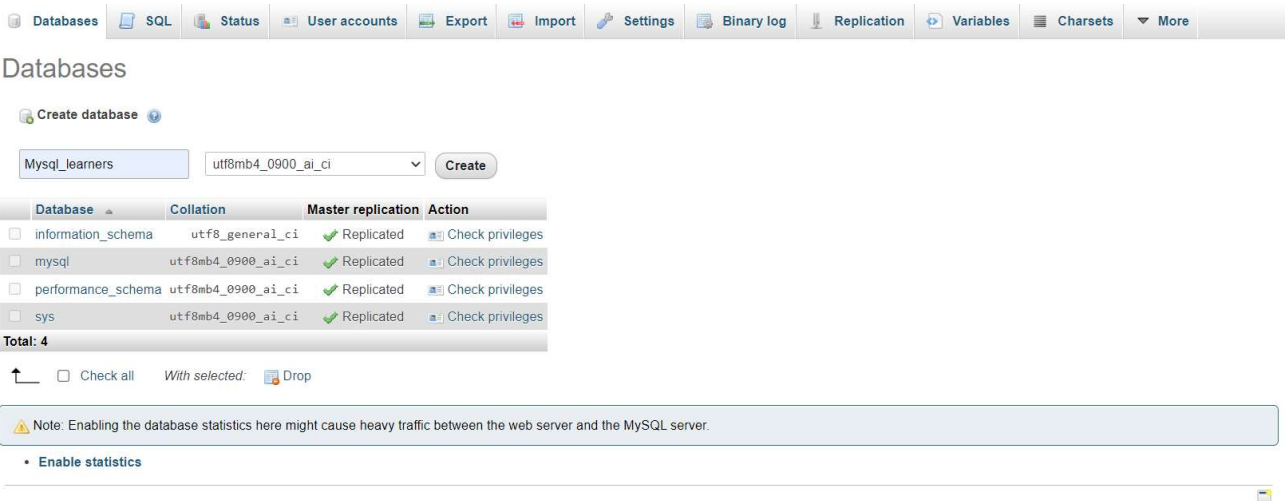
Databases SQL Status User accounts Export Import Settings Binary log Replication Variables Charsets More

Databases

Create database

Mysql_learners utf8mb4_0900_ai_ci Create

| Database | Collation | Master replication | Action |
|---|---|---|---|
| information_schema | utf8_general_ci | Replicated | Check privileges |
| mysql | utf8mb4_0900_ai_ci | Replicated | Check privileges |
| performance_schema | utf8mb4_0900_ai_ci | Replicated | Check privileges |
| sys | utf8mb4_0900_ai_ci | Replicated | Check privileges |

Total: 4

Check all With selected: Drop

Note: Enabling the database statistics here might cause heavy traffic between the web server and the MySQL server.

• Enable statistics